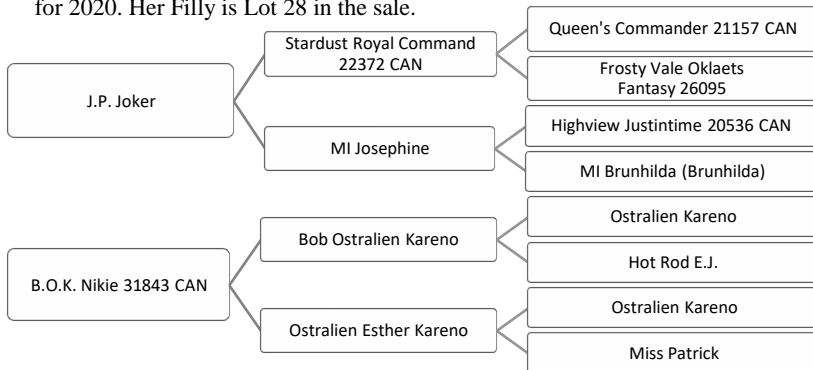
for 2020. Her Filly is Lot 28 in the sale.

J.P. Joker

Stardust Royal Command 22372 CAN

Queen's Commander 21157 CAN

Frosty Vale Oklaets Fantasy 26095

MI Josephine

Highview Justintime 20536 CAN

MI Brunhilda (Brunhilda)

B.O.K. Nikie 31843 CAN

Bob Ostralien Kareno

Ostralien Kareno

Hot Rod E.J.

Ostralien Esther Kareno

Ostralien Kareno

Miss Patrick